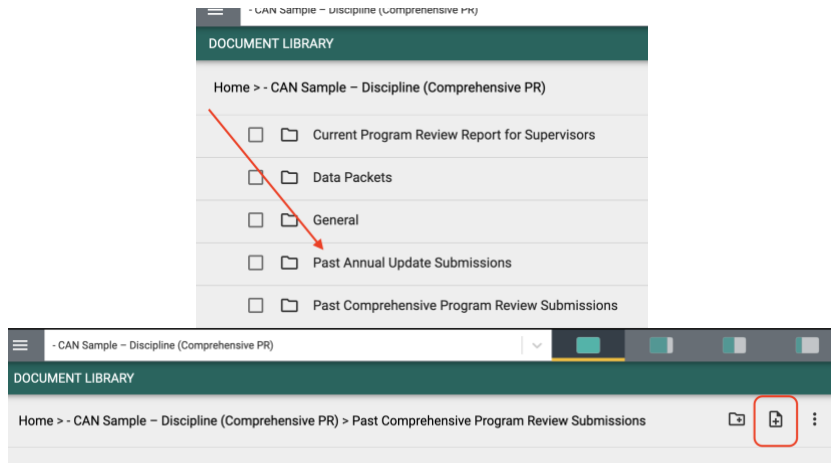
- CAN Sample – Discipline (Comprehensive PR)

DOCUMENT LIBRARY

Home > - CAN Sample – Discipline (Comprehensive PR)

Current Program Review Report for Supervisors

Data Packets

General

Past Annual Update Submissions

Past Comprehensive Program Review Submissions

- CAN Sample – Discipline (Comprehensive PR)

DOCUMENT LIBRARY

Home > - CAN Sample – Discipline (Comprehensive PR) > Past Comprehensive Program Review Submissions